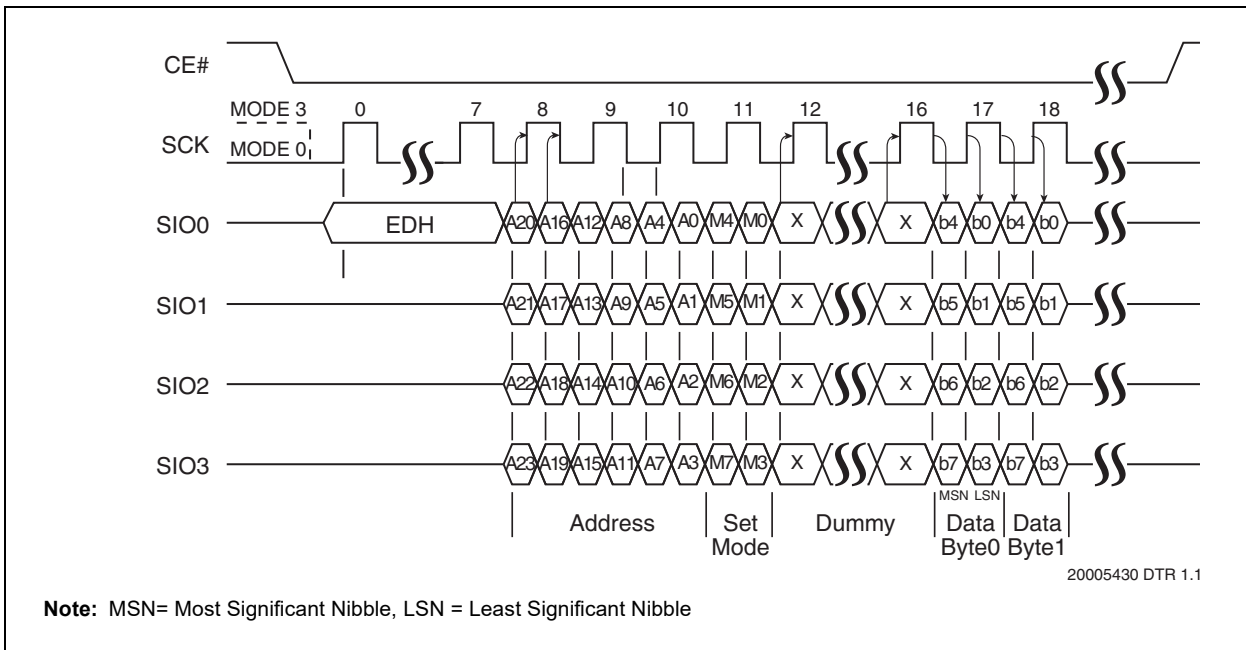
CE#

MODE 3
MODE 0
SCK

0 7 8 9 10 11 12 16 17 18

SIO0
EDH
A20 A16 A12 A8 A4 A0 M4 M0 X X b4 b0 b4 b0

SIO1
A21 A17 A13 A9 A5 A1 M5 M1 X X b5 b1 b5 b1

SIO2
A22 A18 A14 A10 A6 A2 M6 M2 X X b6 b2 b6 b2

SIO3
A23 A19 A15 A11 A7 A3 M7 M3 X X b7 b3 b7 b3

MSN LSN

Address
Set Mode
Dummy
Data Byte0
Data Byte1

20005430 DTR 1.1

**Note:** MSN= Most Significant Nibble, LSN = Least Significant Nibble